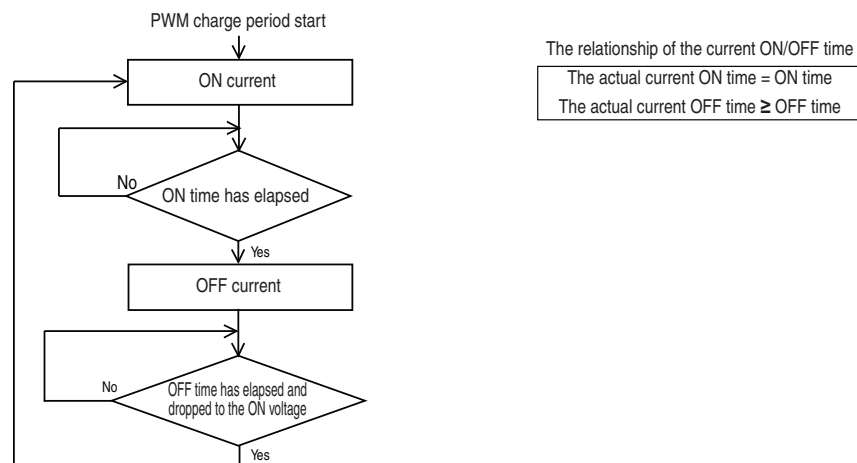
PWM charge period start

ON current

No

ON time has elapsed

Yes

OFF current

No

OFF time has elapsed and dropped to the ON voltage

Yes

The relationship of the current ON/OFF time

| The actual current ON time = ON time |
|---|
| The actual current OFF time ≥ OFF time |